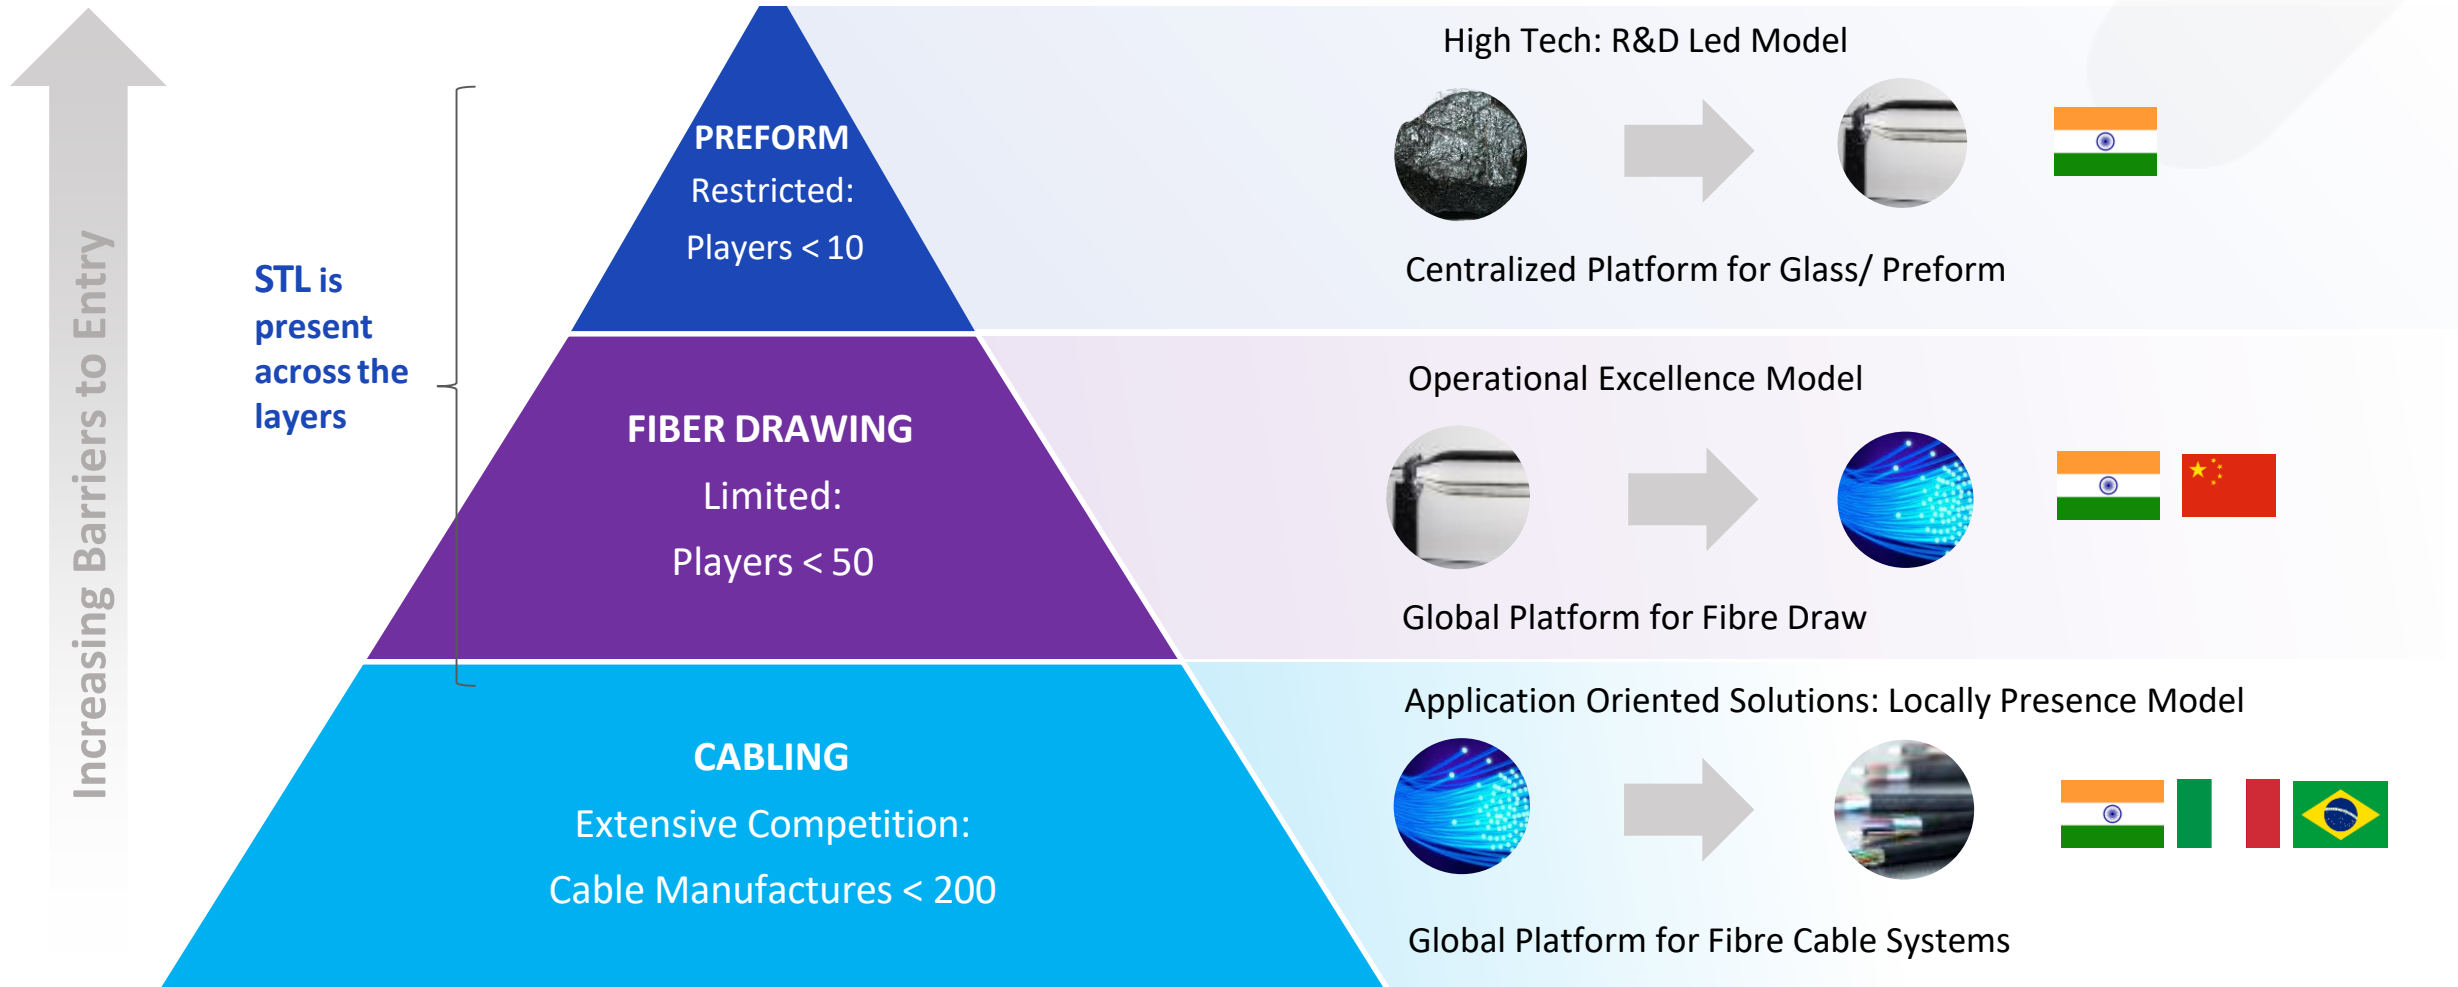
Increasing Barriers to Entry

STL is present across the layers

PREFORM
Restricted:
Players < 10

High Tech: R&D Led Model

Centralized Platform for Glass/ Preform

FIBER DRAWING
Limited:
Players < 50

Operational Excellence Model

Global Platform for Fibre Draw

CABLING
Extensive Competition:
Cable Manufactures < 200

Application Oriented Solutions: Locally Presence Model

Global Platform for Fibre Cable Systems